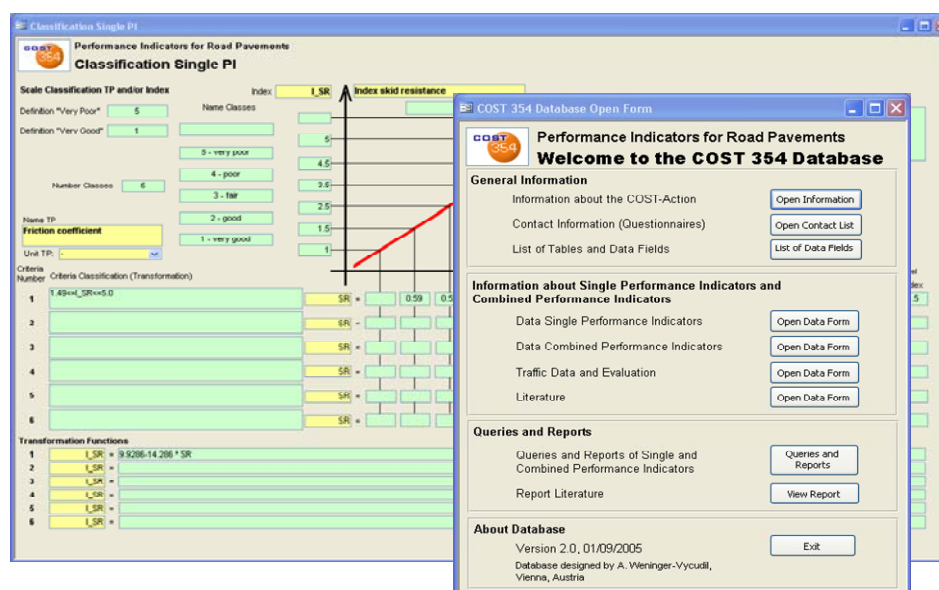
Classification Single PI

COST 354

Performance Indicators for Road Pavements
Classification Single PI

Scale Classification TP and/or Index

Index I_SR

Index skid resistance

Definition "Very Poor" 5

Name Classes

Definition "Very Good" 1

5 - very poor
4 - poor
3 - fair
2 - good
1 - very good

Number Classes 6

Name TP
Friction coefficient

Unit TP: -

5
4.5
3.5
2.5
1.5
1

Criteria Number
Criteria Classification (Transformation)

1 1.49<=I_SR<=5.0 SR = 0.59 0.5
2 SR -
3 SR =
4 SR =
5 SR =
6 SR =

Transformation Functions
1 I_SR = 9.9286-14.286 * SR
2 I_SR =
3 I_SR =
4 I_SR =
5 I_SR =
6 I_SR =

el
dex
.5

COST 354 Database Open Form

COST 354

Performance Indicators for Road Pavements
Welcome to the COST 354 Database

General Information
Information about the COST-Action Open Information
Contact Information (Questionnaires) Open Contact List
List of Tables and Data Fields List of Data Fields

Information about Single Performance Indicators and Combined Performance Indicators
Data Single Performance Indicators Open Data Form
Data Combined Performance Indicators Open Data Form
Traffic Data and Evaluation Open Data Form
Literature Open Data Form

Queries and Reports
Queries and Reports of Single and Combined Performance Indicators Queries and Reports
Report Literature View Report

About Database
Version 2.0, 01/09/2005 Exit
Database designed by A. Weninger-Vycudil, Vienna, Austria